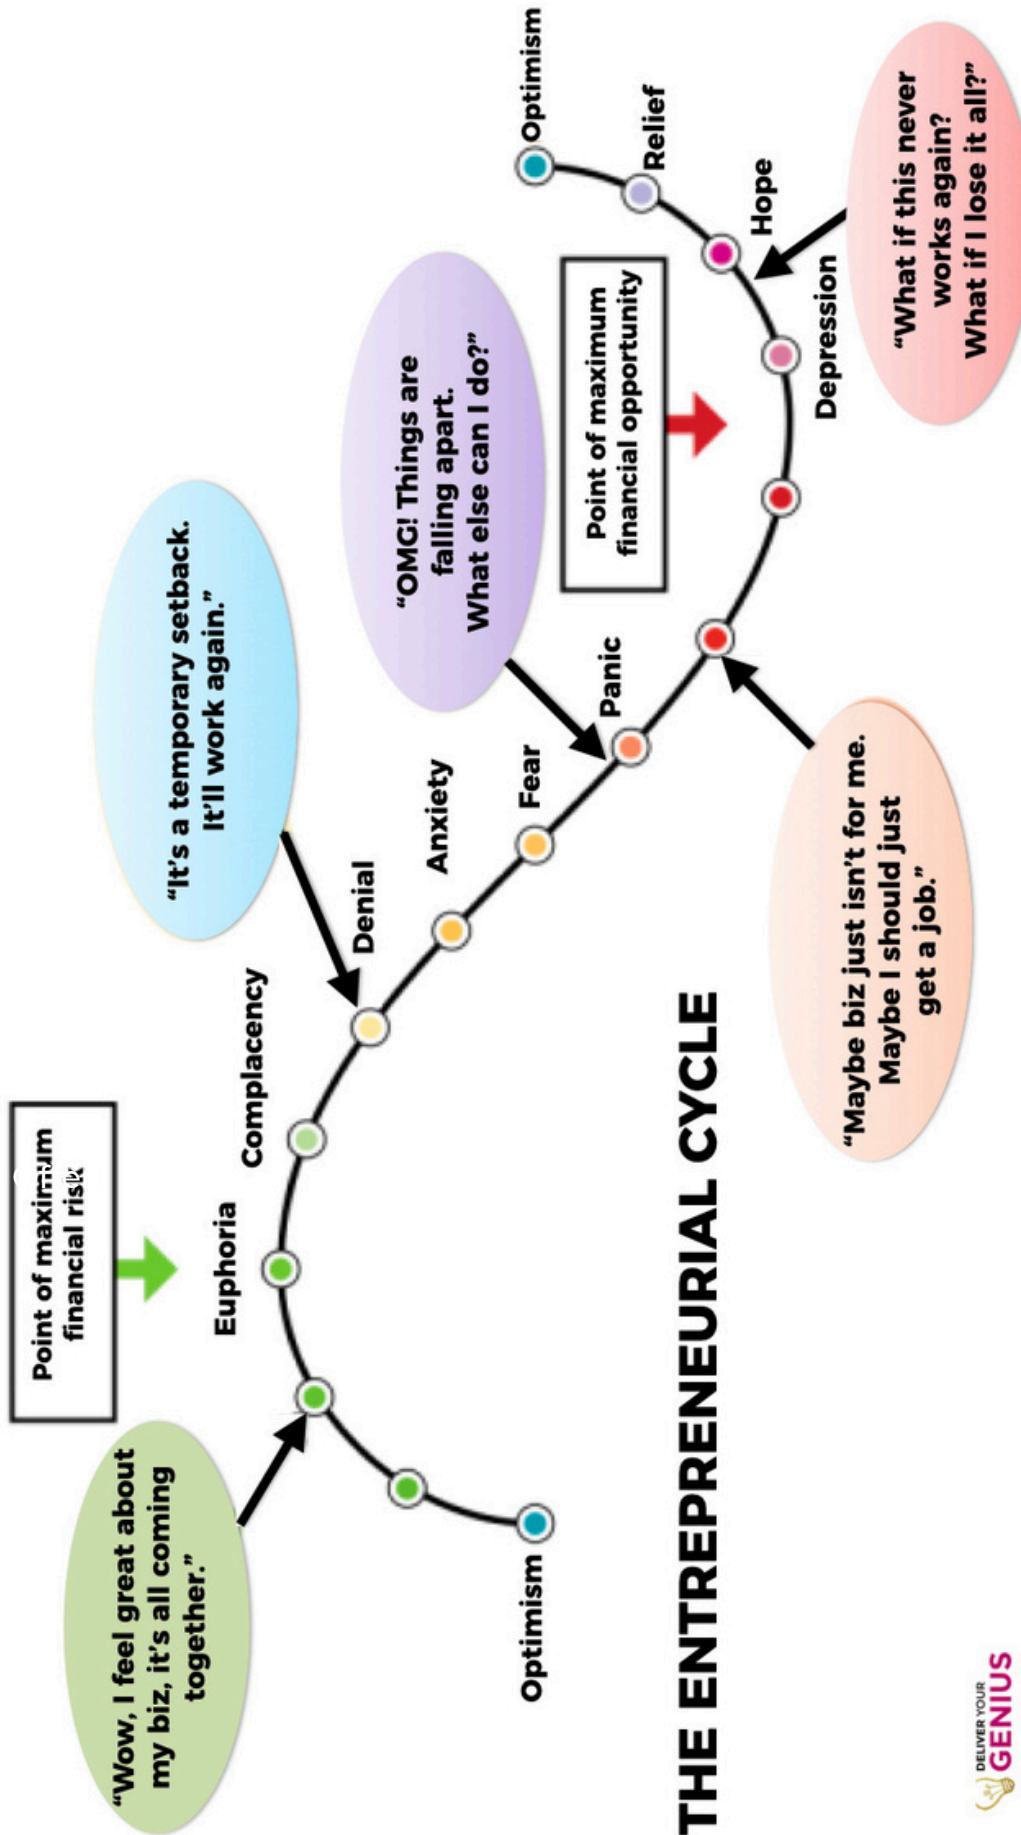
THE ENTREPRENEURIAL CYCLE

"Wow, I feel great about my biz, it's all coming together."

Point of maximum financial risk

Optimism

Euphoria

Complacency

Denial

Anxiety

Fear

Panic

"It's a temporary setback. It'll work again."

"OMG! Things are falling apart. What else can I do?"

Point of maximum financial opportunity

"Maybe biz just isn't for me. Maybe I should just get a job."

Depression

Hope

Relief

Optimism

"What if this never works again? What if I lose it all?"

DELIVER YOUR GENIUS